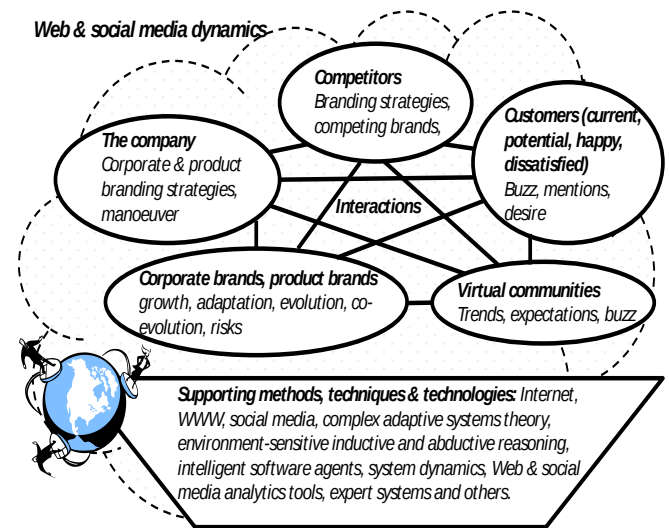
Web & social media dynamics

Competitors
Branding strategies, competing brands,

The company
Corporate & product branding strategies, manoeuver

Customers (current, potential, happy, dissatisfied)
Buzz, mentions, desire

Interactions

Corporate brands, product brands
growth, adaptation, evolution, co-evolution, risks

Virtual communities
Trends, expectations, buzz

Supporting methods, techniques & technologies: Internet, WWW, social media, complex adaptive systems theory, environment-sensitive inductive and abductive reasoning, intelligent software agents, system dynamics, Web & social media analytics tools, expert systems and others.